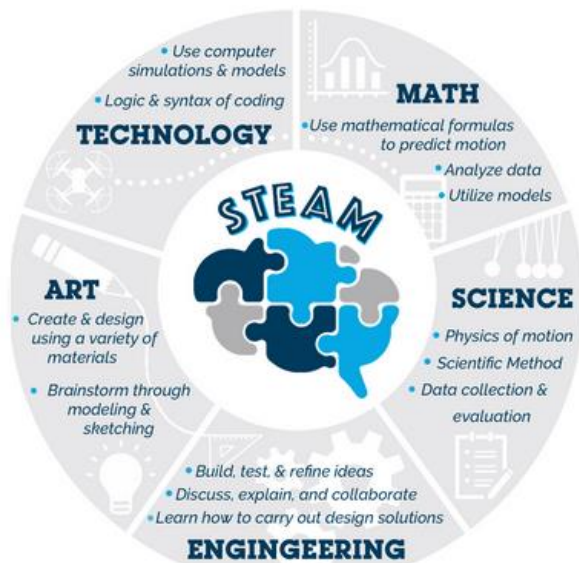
• Use computer simulations & models

• Logic & syntax of coding

TECHNOLOGY

MATH

• Use mathematical formulas to predict motion

• Analyze data

• Utilize models

STEAM

ART

• Create & design using a variety of materials

• Brainstorm through modeling & sketching

SCIENCE

• Physics of motion

• Scientific Method

• Data collection & evaluation

• Build, test, & refine ideas

• Discuss, explain, and collaborate

• Learn how to carry out design solutions

ENGINGEERING